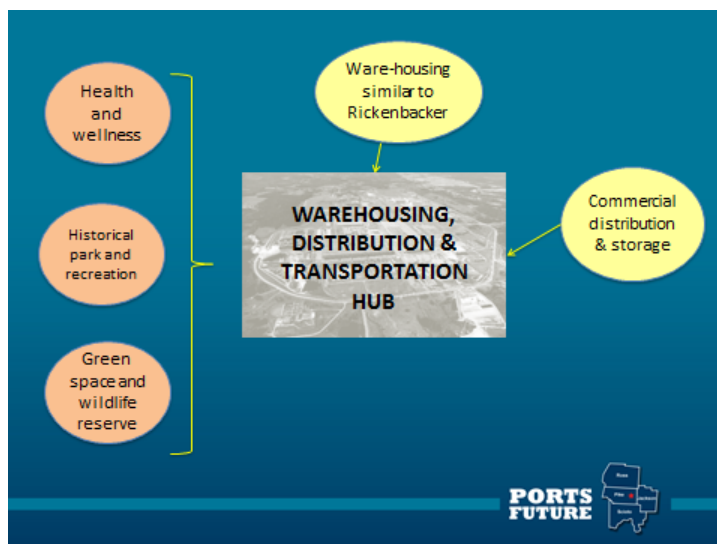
Health and wellness

Historical park and recreation

Green space and wildlife reserve

Ware-housing similar to Rickenbacker

WAREHOUSING, DISTRIBUTION & TRANSPORTATION HUB

Commercial distribution & storage

PORTS FUTURE